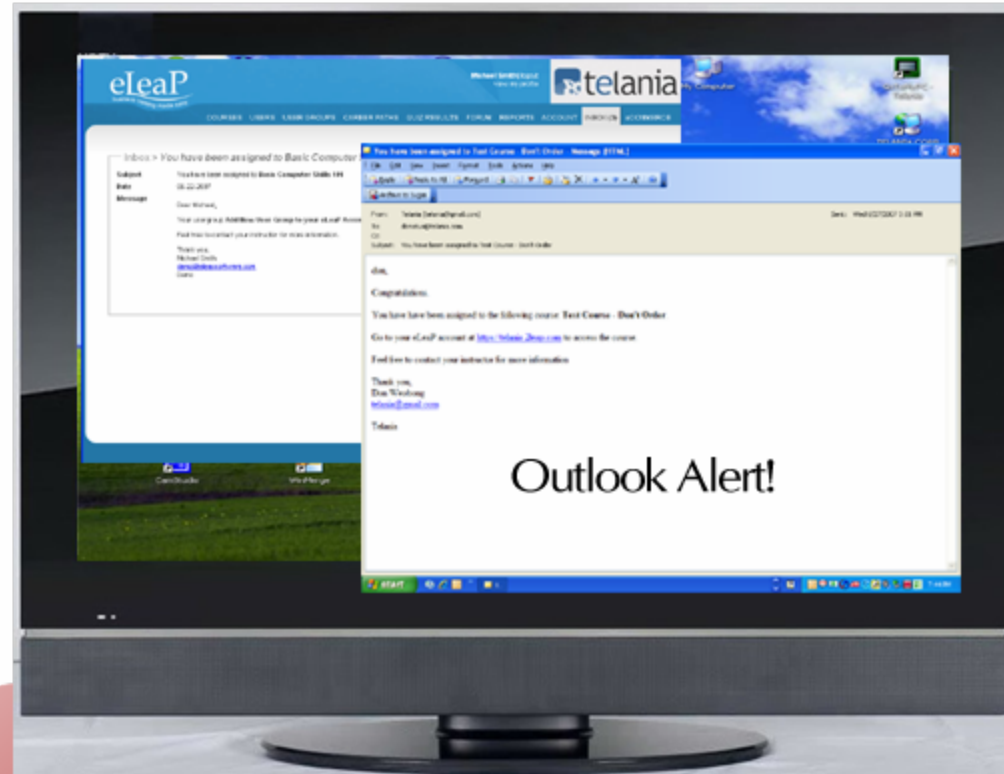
eLeaP

Michael Smith | Logout
View my profile

telania

My Computer

COURSES USERS USER GROUPS CAREER PATHS QUIZ RESULTS FORUM REPORTS ACCOUNT INBOX ECOMMERCE

Inbox > You have been assigned to Basic Computer

Subject You have been assigned to Basic Computer Skills 101
Date 05-22-2007
Message Dear Michael,
Your user group Additional User Group in your eLeaP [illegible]
Feel free to contact your instructor for more information.
Thank you,
Michael Smith
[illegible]
Demo

You have been assigned to Test Course - Don't Order - Message (HTML)

File Edit View Insert Format Tools Actions Help

Reply Reply to All Forward

From: Telania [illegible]
To: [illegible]
Cc:
Subject: You have been assigned to Test Course - Don't Order

Sent: Wed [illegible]

don,

Congratulations.

You have have been assigned to the following course: Test Course - Don't Order

Go to your eLeaP account at https://telania.2leap.com to access the course.

Feel free to contact your instructor for more information.

Thank you,
Dan Weisburg
telania@gmail.com

Telania

Outlook Alert!

CamStudio

WinMerge

start